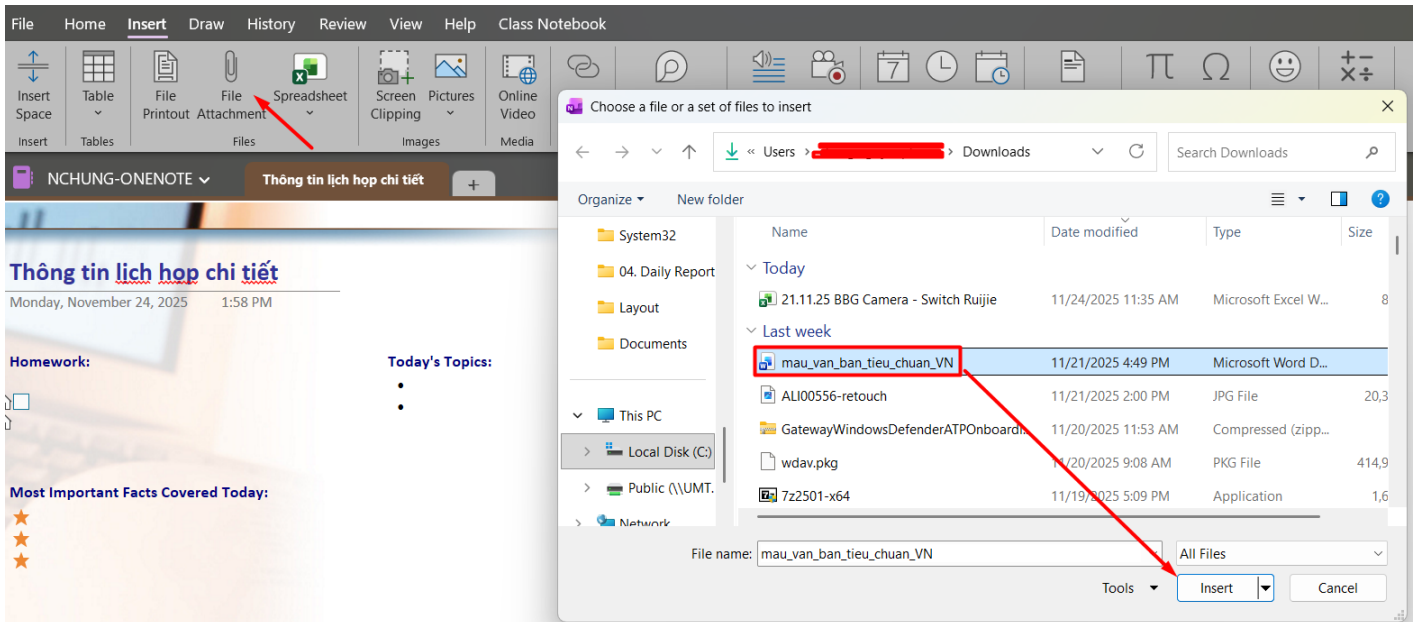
File Home Insert Draw History Review View Help Class Notebook

Insert Space | Table | File Printout | File Attachment | Spreadsheet | Screen Clipping | Pictures | Online Video
Insert | Tables | Files | Images | Media

NCHUNG-ONENOTE | Thông tin lịch họp chi tiết | +

Thông tin lịch họp chi tiết
Monday, November 24, 2025 1:58 PM

Homework:

Today's Topics:
•
•

Most Important Facts Covered Today:
★
★
★

Choose a file or a set of files to insert

« Users › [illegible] › Downloads

Search Downloads

Organize ▾ New folder

System32
04. Daily Report
Layout
Documents
This PC
Local Disk (C:)
Public (\\UMT.
Network

| Name | Date modified | Type | Size |
|---|---|---|---|
| Today | | | |
| 21.11.25 BBG Camera - Switch Ruijie | 11/24/2025 11:35 AM | Microsoft Excel W... | 8 |
| Last week | | | |
| mau_van_ban_tieu_chuan_VN | 11/21/2025 4:49 PM | Microsoft Word D... | |
| ALI00556-retouch | 11/21/2025 2:00 PM | JPG File | 20,3 |
| GatewayWindowsDefenderATPOnboardi... | 11/20/2025 11:53 AM | Compressed (zipp... | |
| wdav.pkg | 11/20/2025 9:08 AM | PKG File | 414,9 |
| 7z2501-x64 | 11/19/2025 5:09 PM | Application | 1,6 |

File name: mau_van_ban_tieu_chuan_VN
All Files
Tools ▾ Insert Cancel